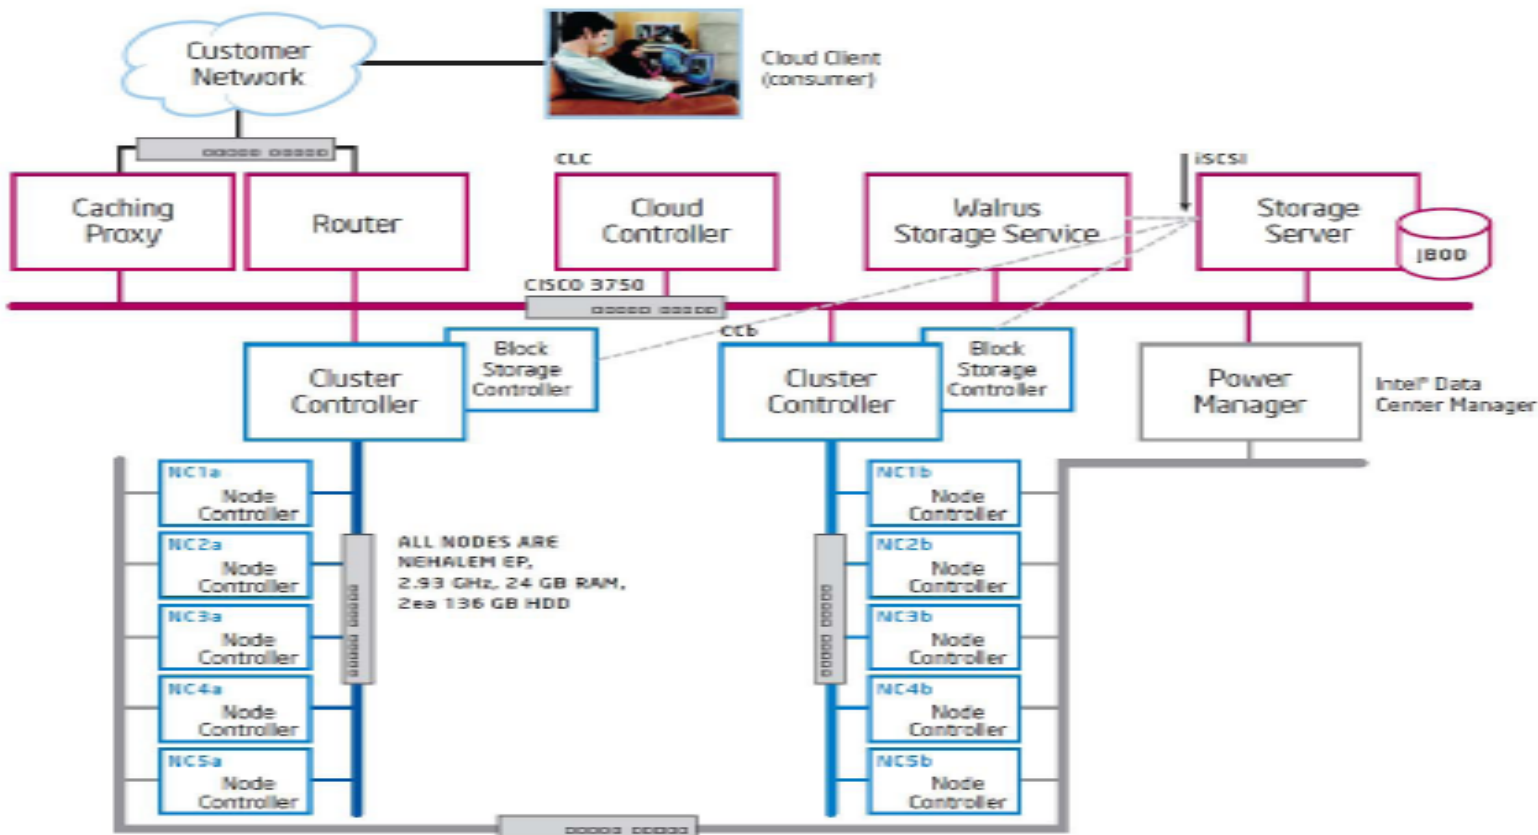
Customer Network

Cloud Client (consumer)

CLC

iSCSI

Caching Proxy

Router

Cloud Controller

Walrus Storage Service

Storage Server

JBOD

CISCO 3750

CCb

Block Storage Controller

Cluster Controller

Cluster Controller

Block Storage Controller

Power Manager

Intel® Data Center Manager

NC1a Node Controller

NC2a Node Controller

NC3a Node Controller

NC4a Node Controller

NC5a Node Controller

ALL NODES ARE NEHALEM EP, 2.93 GHz, 24 GB RAM, 2ea 136 GB HDD

NC1b Node Controller

NC2b Node Controller

NC3b Node Controller

NC4b Node Controller

NC5b Node Controller